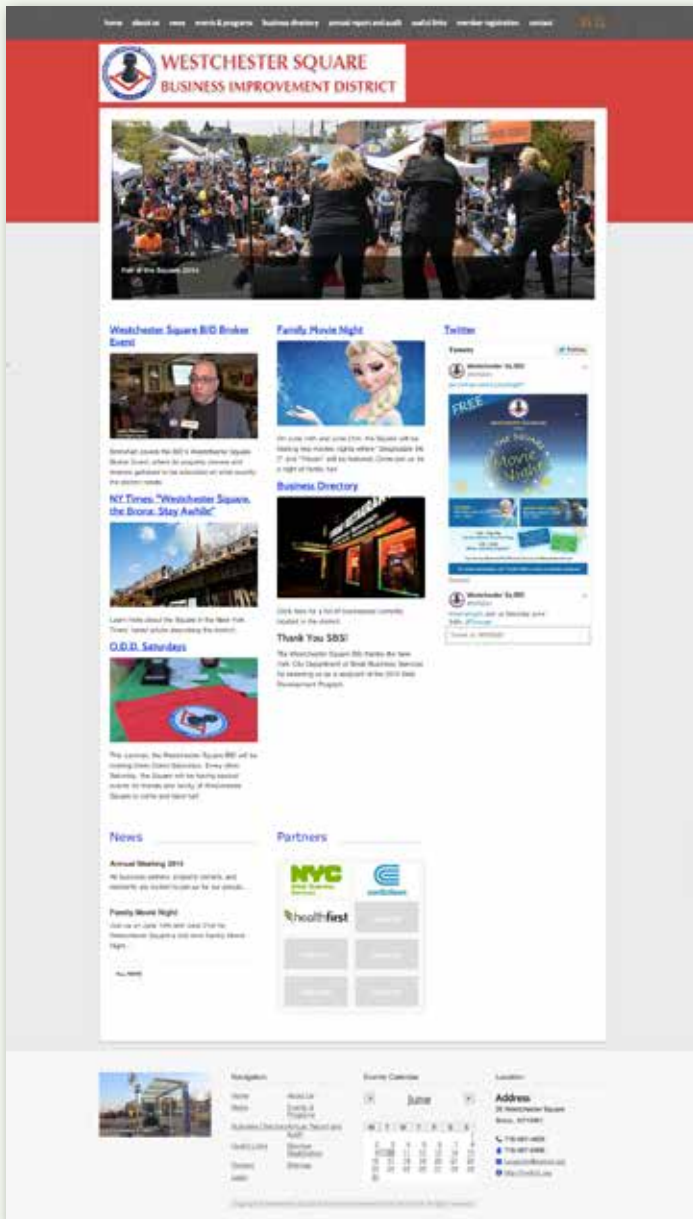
home about us news events & programs business directory annual reports and audit useful links member registration contact

WESTCHESTER SQUARE
BUSINESS IMPROVEMENT DISTRICT

Fall of the Square 2014

Westchester Square BID Broker Event

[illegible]

NY Times: "Westchester Square, the Bronx: Stay Awhile"

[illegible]

O.D.D. Saturdays

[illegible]

Family Movie Night

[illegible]

Business Directory

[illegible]

Thank You SBS!

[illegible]

Twitter

Tweets

Westchester Sq BID

FREE

Movie Night

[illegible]

News

Annual Meeting 2014

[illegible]

Family Movie Night

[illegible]

Partners

NYC

healthfirst

Navigation

Home
About Us
News
Events & Programs
Business Directory
Annual Report and Audit
Useful Links
Member Registration
Contact
Sitemap
Login

Events Calendar

June

Location

Address

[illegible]

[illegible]